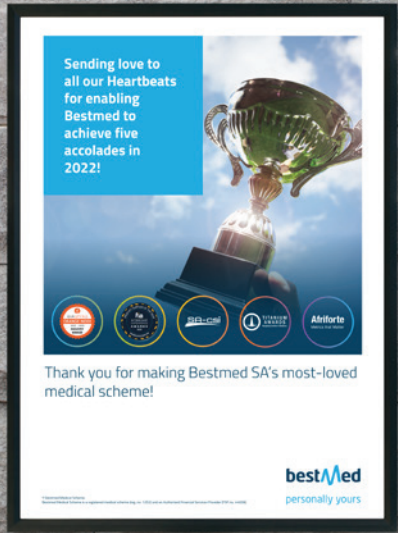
Sending love to all our Heartbeats for enabling Bestmed to achieve five accolades in 2022!

SA-csi

TITANIUM AWARDS

Afriforte

Thank you for making Bestmed SA's most-loved medical scheme!

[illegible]

bestMed
personally yours